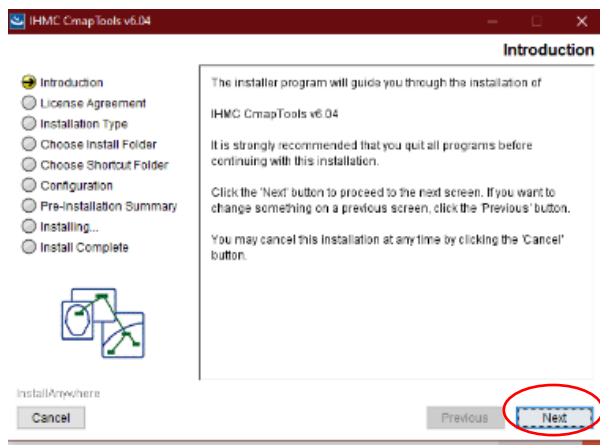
IHMC CmapTools v6.04

Introduction

Introduction
License Agreement
Installation Type
Choose Install Folder
Choose Shortcut Folder
Configuration
Pre-Installation Summary
Installing...
Install Complete

The installer program will guide you through the installation of

IHMC CmapTools v6.04

It is strongly recommended that you quit all programs before continuing with this installation.

Click the 'Next' button to proceed to the next screen. If you want to change something on a previous screen, click the 'Previous' button.

You may cancel this installation at any time by clicking the 'Cancel' button.

InstallAnywhere

Cancel

Previous

Next